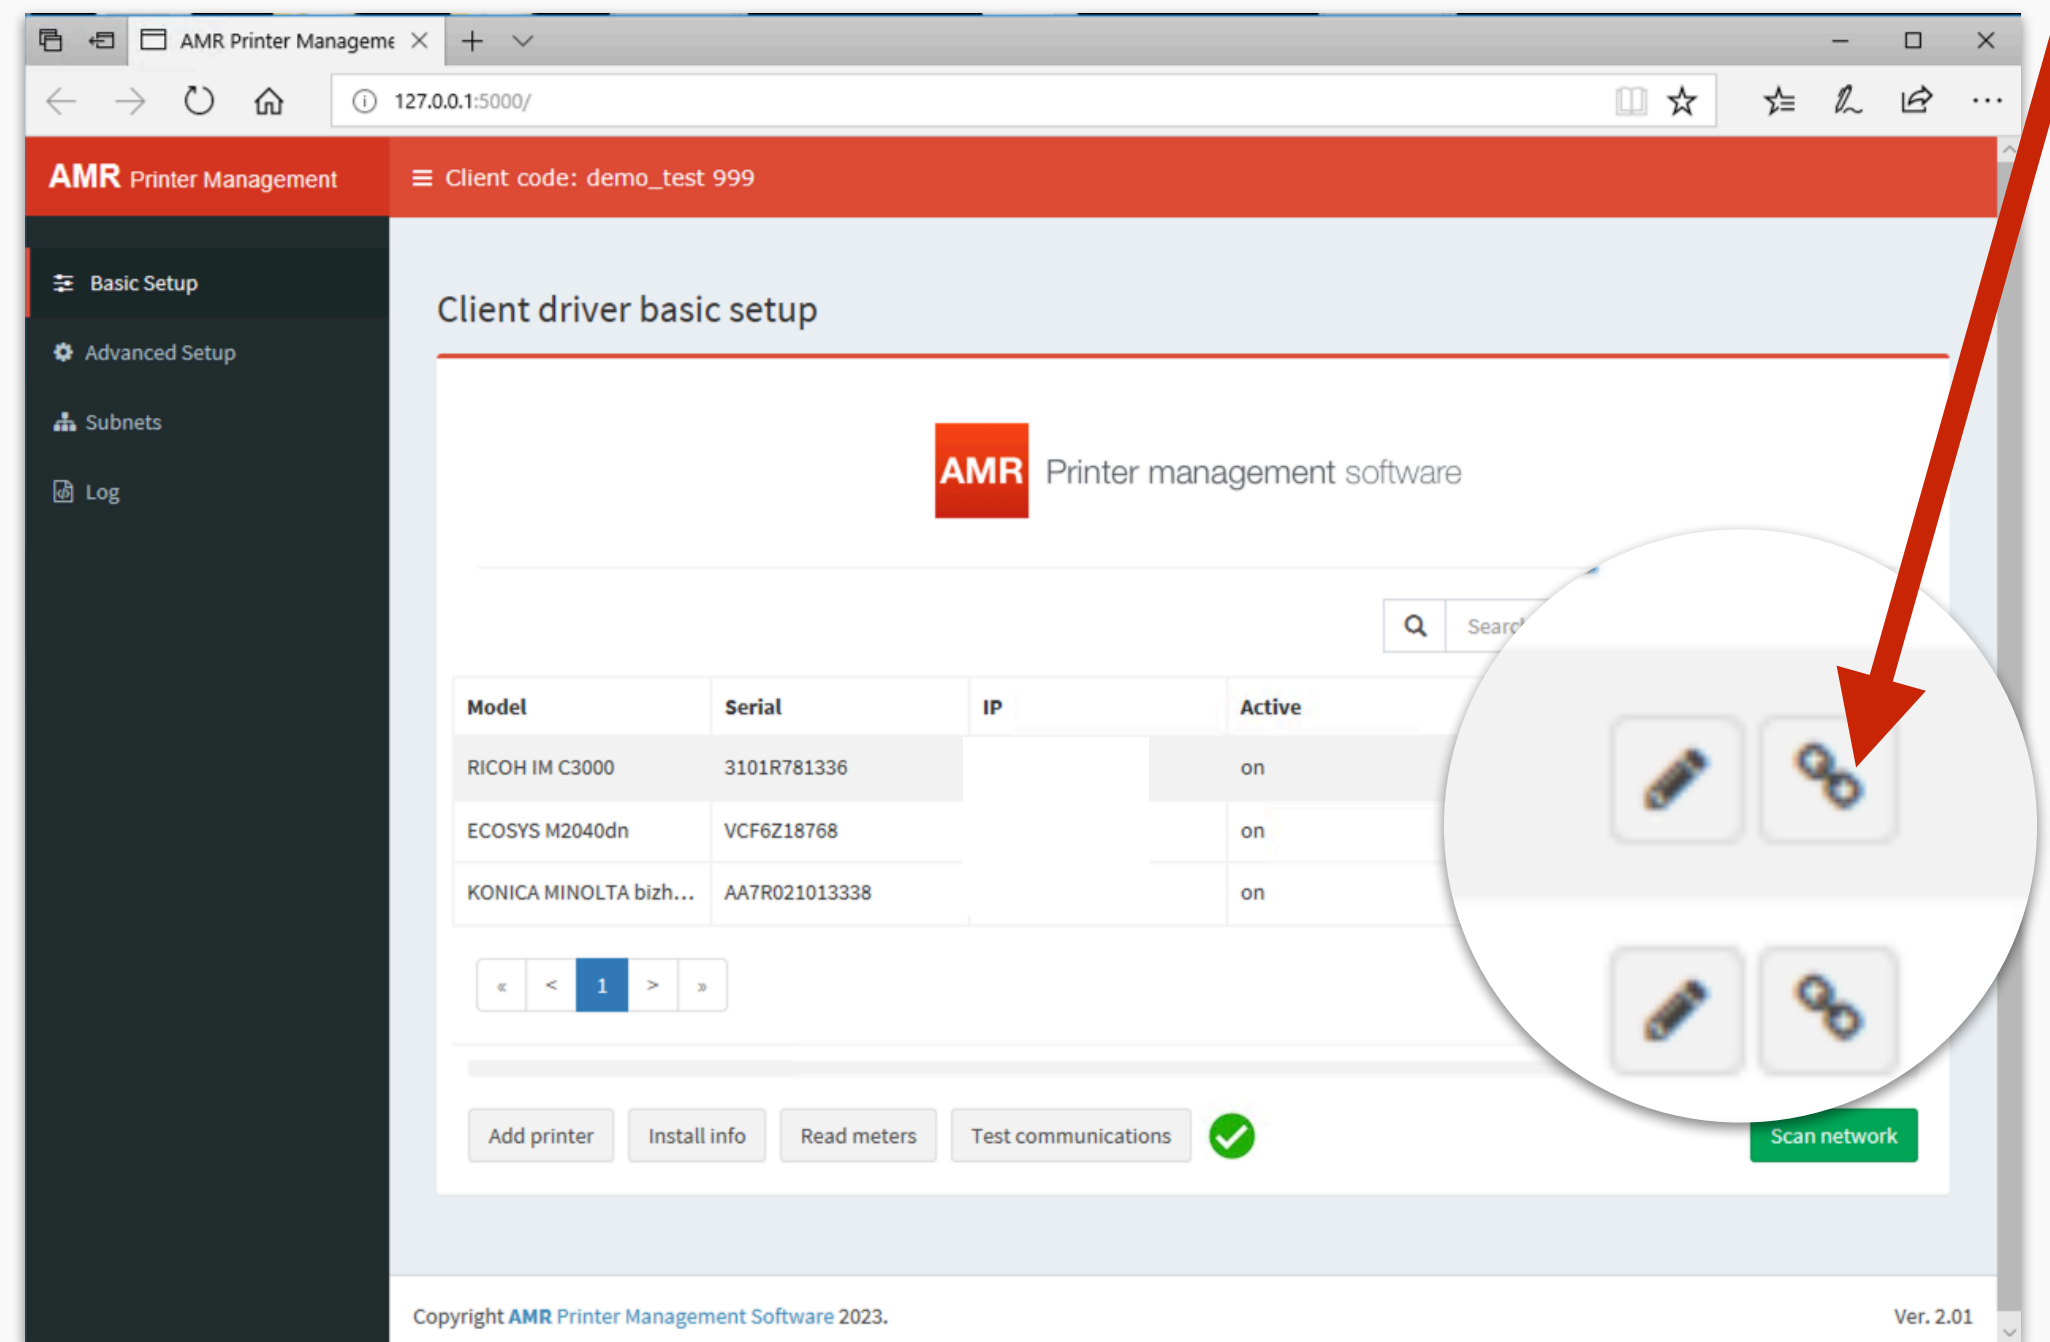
AMR Printer Manageme

127.0.0.1:5000/

AMR Printer Management

Client code: demo_test 999

Basic Setup

Advanced Setup

Subnets

Log

Client driver basic setup

AMR Printer management software

Searc

| Model | Serial | IP | Active |
|---|---|---|---|
| RICOH IM C3000 | 3101R781336 | | on |
| ECOSYS M2040dn | VCF6Z18768 | | on |
| KONICA MINOLTA bizh... | AA7R021013338 | | on |

« < 1 > »

Add printer Install info Read meters Test communications Scan network

Copyright AMR Printer Management Software 2023.

Ver. 2.01